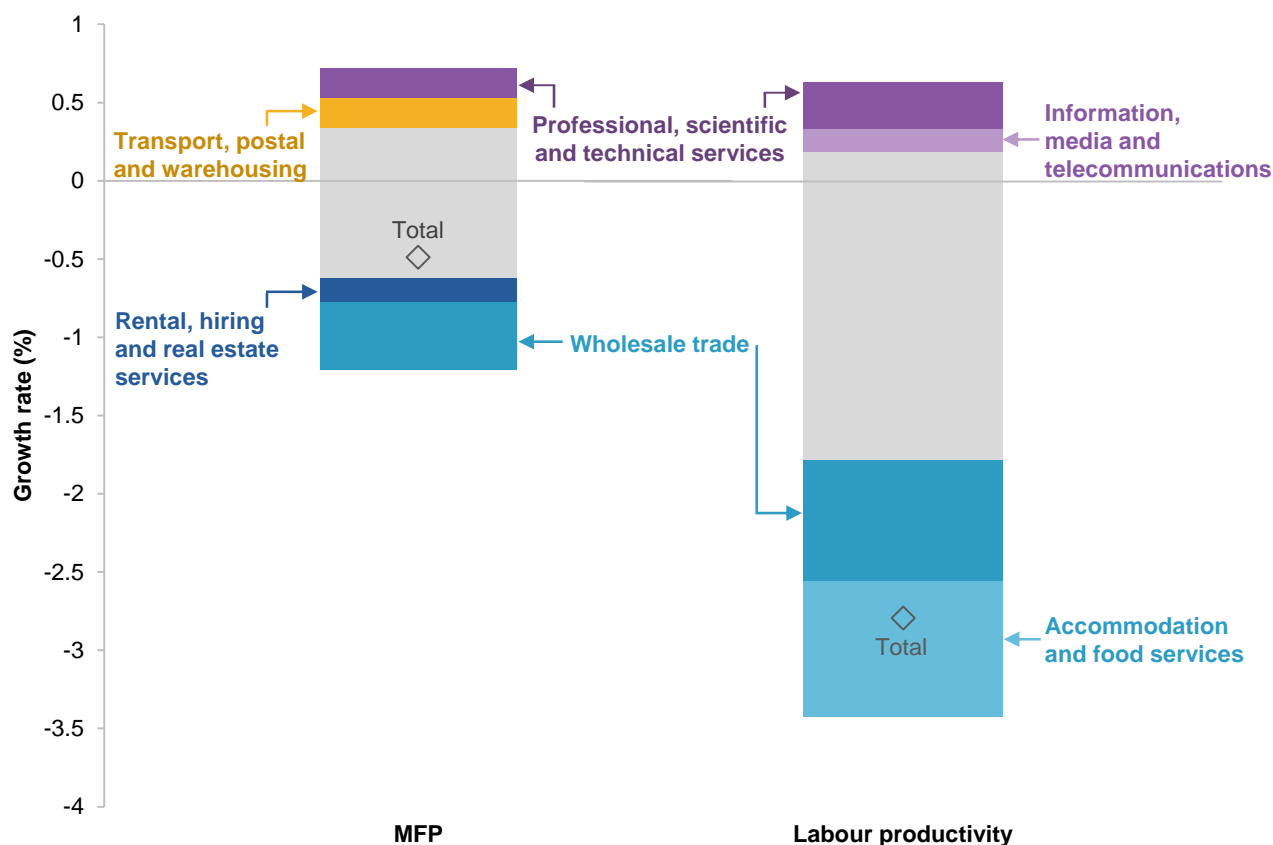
1
0.5
0
-0.5
-1
-1.5
-2
-2.5
-3
-3.5
-4

Growth rate (%)

Transport, postal and warehousing

Total

Rental, hiring and real estate services

Professional, scientific and technical services

Wholesale trade

Information, media and telecommunications

Total

Accommodation and food services

MFP

Labour productivity